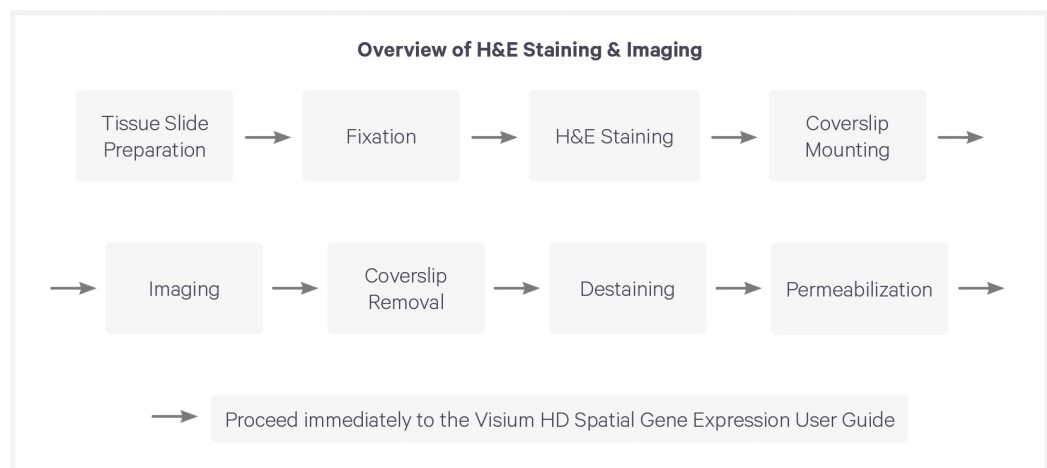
Overview of H&E Staining & Imaging

Tissue Slide Preparation

Fixation

H&E Staining

Coverslip Mounting

Imaging

Coverslip Removal

Destaining

Permeabilization

Proceed immediately to the Visium HD Spatial Gene Expression User Guide